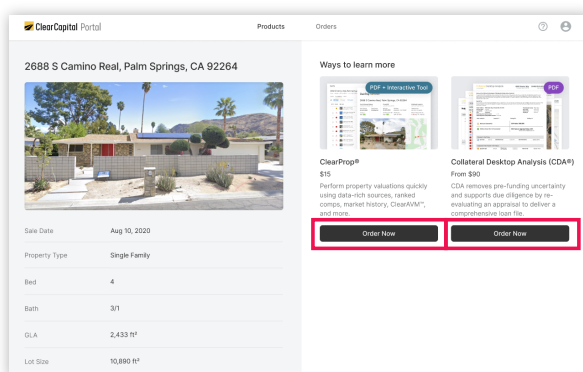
ClearCapital Portal

Products

Orders

2688 S Camino Real, Palm Springs, CA 92264

| Sale Date | Aug 10, 2020 |
|---|---|
| Property Type | Single Family |
| Bed | 4 |
| Bath | 3/1 |
| GLA | 2,433 ft² |
| Lot Size | 10,890 ft² |

Ways to learn more

PDF + Interactive Tool

ClearProp®

$15

Perform property valuations quickly using data-rich sources, ranked comps, market history, ClearAVM™, and more.

Order Now

PDF

Collateral Desktop Analysis (CDA®)

From $90

CDA removes pre-funding uncertainty and supports due diligence by re-evaluating an appraisal to deliver a comprehensive loan file.

Order Now